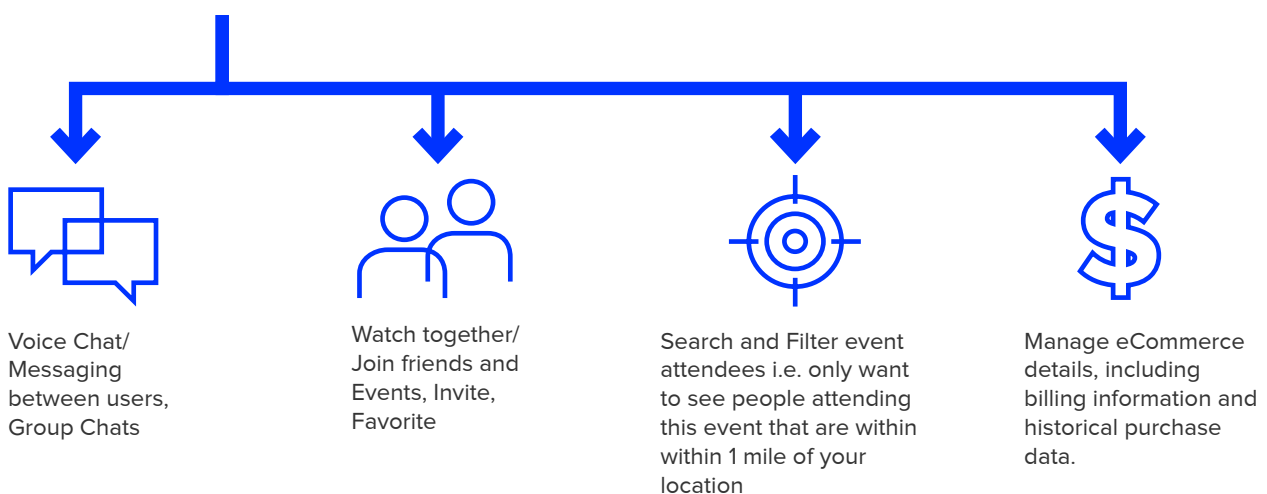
Voice Chat/ Messaging between users, Group Chats

Watch together/ Join friends and Events, Invite, Favorite

Search and Filter event attendees i.e. only want to see people attending this event that are within within 1 mile of your location

Manage eCommerce details, including billing information and historical purchase data.